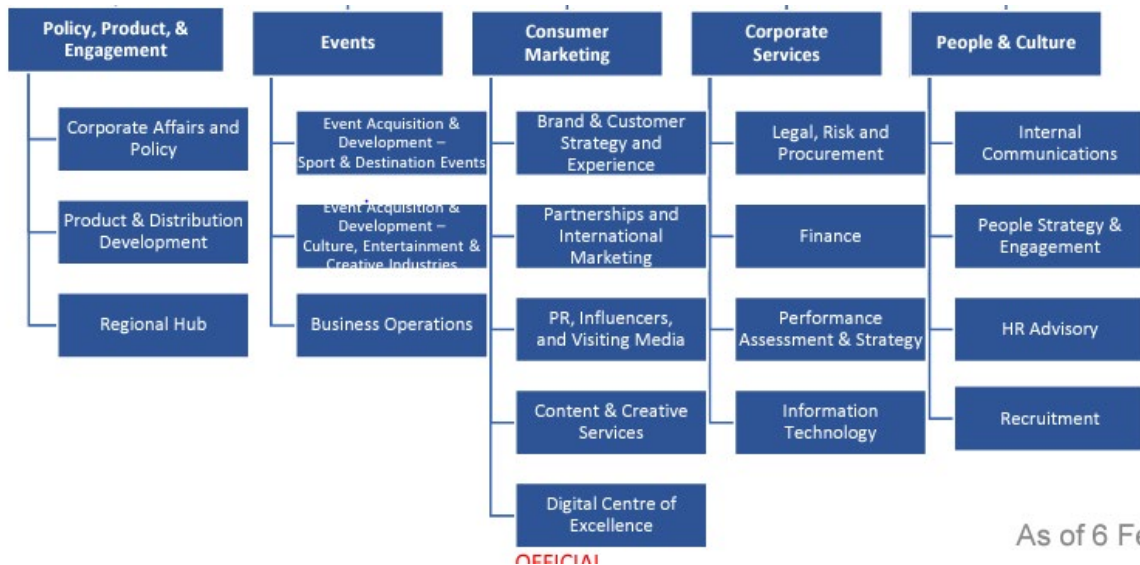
Policy, Product, & Engagement

Corporate Affairs and Policy

Product & Distribution Development

Regional Hub

Events

Event Acquisition & Development – Sport & Destination Events

Event Acquisition & Development – Culture, Entertainment & Creative Industries

Business Operations

Consumer Marketing

Brand & Customer Strategy and Experience

Partnerships and International Marketing

PR, Influencers, and Visiting Media

Content & Creative Services

Digital Centre of Excellence

Corporate Services

Legal, Risk and Procurement

Finance

Performance Assessment & Strategy

Information Technology

People & Culture

Internal Communications

People Strategy & Engagement

HR Advisory

Recruitment

As of 6 Fe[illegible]

OFFICIAL